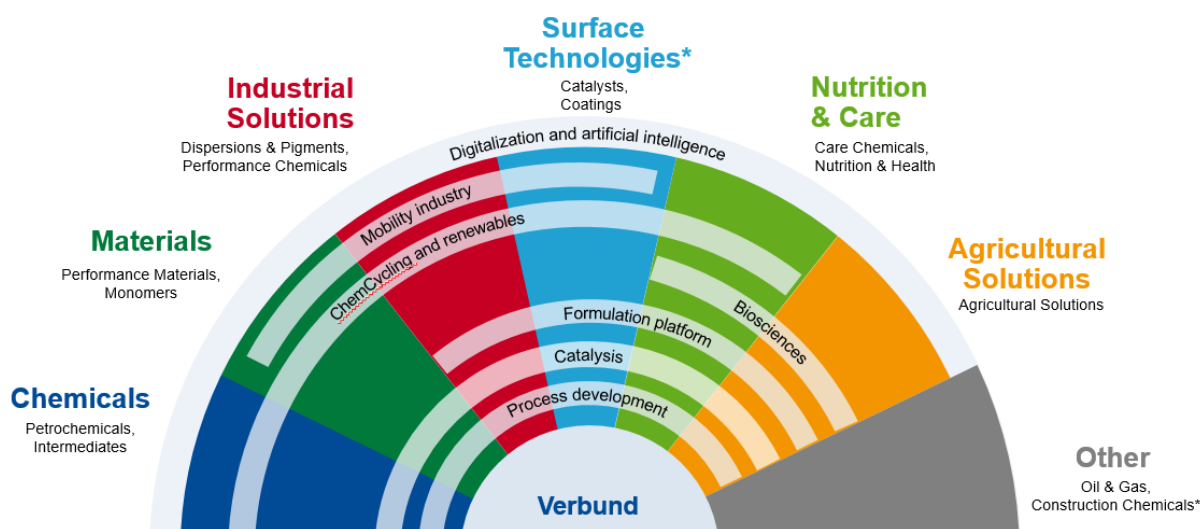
Surface Technologies*
Catalysts, Coatings

Industrial Solutions
Dispersions & Pigments, Performance Chemicals

Nutrition & Care
Care Chemicals, Nutrition & Health

Materials
Performance Materials, Monomers

Agricultural Solutions
Agricultural Solutions

Chemicals
Petrochemicals, Intermediates

Other
Oil & Gas, Construction Chemicals*

Digitalization and artificial intelligence
Mobility industry
ChemCycling and renewables
Formulation platform
Biosciences
Catalysis
Process development
Verbund